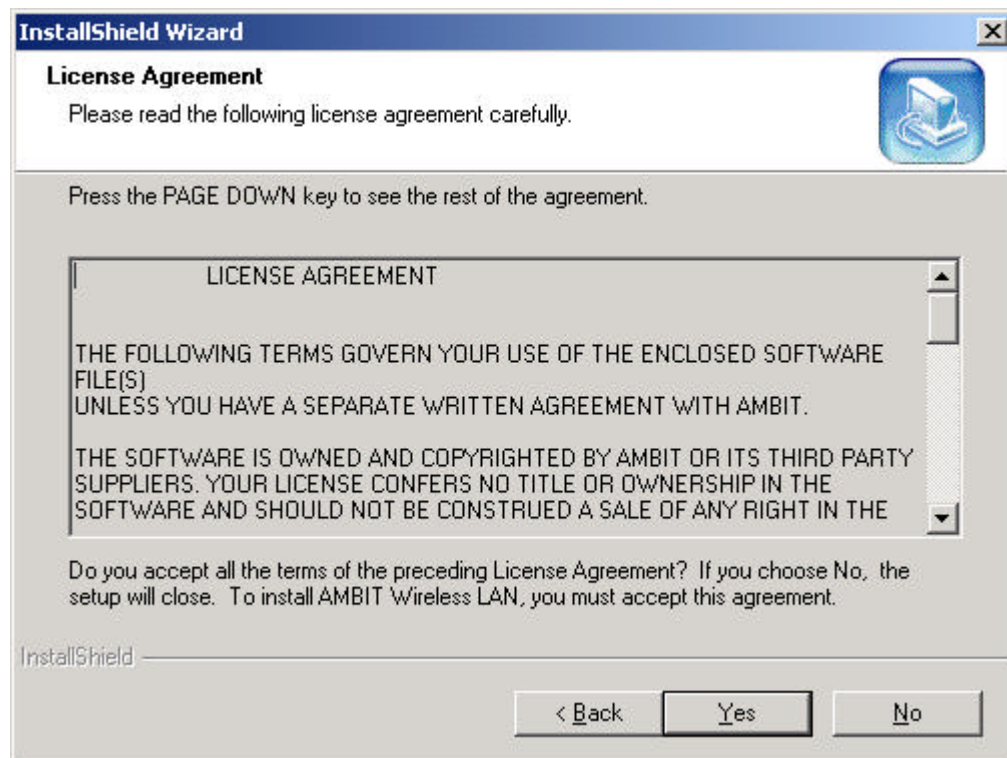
InstallShield Wizard

License Agreement

Please read the following license agreement carefully.

Press the PAGE DOWN key to see the rest of the agreement.

LICENSE AGREEMENT

THE FOLLOWING TERMS GOVERN YOUR USE OF THE ENCLOSED SOFTWARE FILE(S)
UNLESS YOU HAVE A SEPARATE WRITTEN AGREEMENT WITH AMBIT.

THE SOFTWARE IS OWNED AND COPYRIGHTED BY AMBIT OR ITS THIRD PARTY SUPPLIERS. YOUR LICENSE CONFERS NO TITLE OR OWNERSHIP IN THE SOFTWARE AND SHOULD NOT BE CONSTRUED A SALE OF ANY RIGHT IN THE

Do you accept all the terms of the preceding License Agreement? If you choose No, the setup will close. To install AMBIT Wireless LAN, you must accept this agreement.

InstallShield

< Back

Yes

No